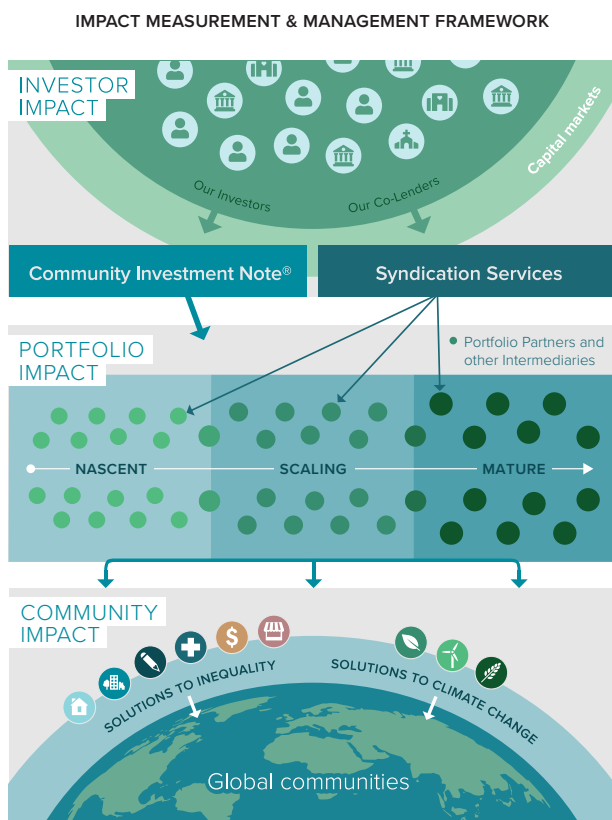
IMPACT MEASUREMENT & MANAGEMENT FRAMEWORK

INVESTOR IMPACT

Capital markets

Our Investors

Our Co-Lenders

Community Investment Note®

Syndication Services

PORTFOLIO IMPACT

Portfolio Partners and other Intermediaries

NASCENT

SCALING

MATURE

COMMUNITY IMPACT

$

SOLUTIONS TO INEQUALITY

SOLUTIONS TO CLIMATE CHANGE

Global communities